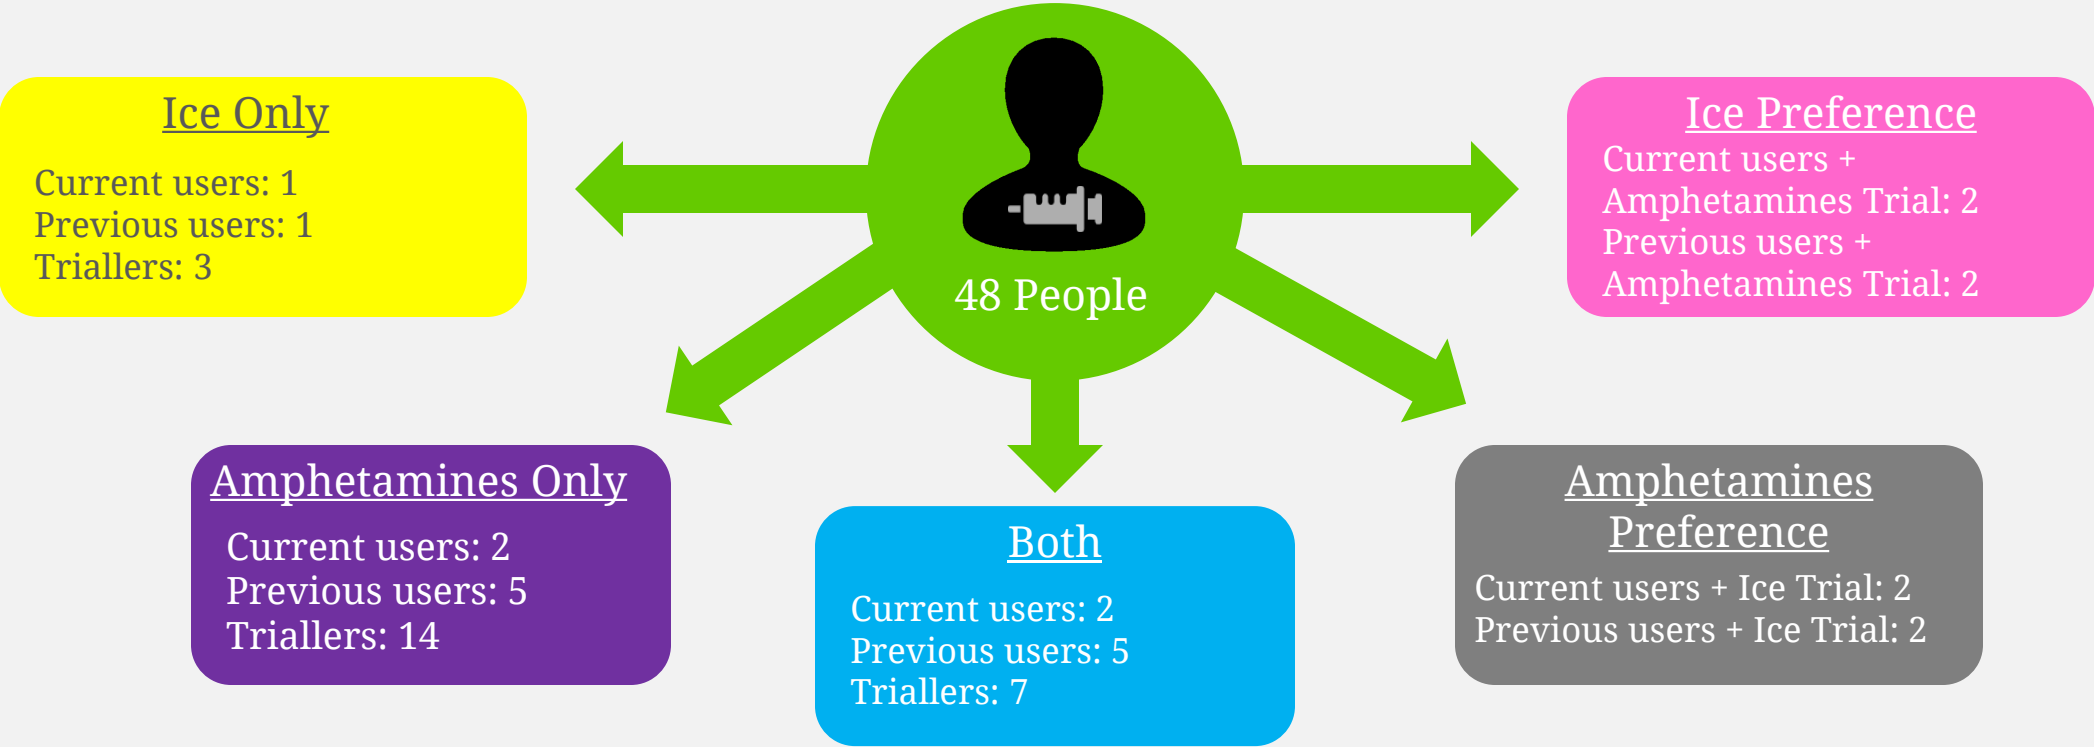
48 People

Ice Only

Current users: 1
Previous users: 1
Triallers: 3

Ice Preference

Current users + Amphetamines Trial: 2
Previous users + Amphetamines Trial: 2

Amphetamines Only

Current users: 2
Previous users: 5
Triallers: 14

Both

Current users: 2
Previous users: 5
Triallers: 7

Amphetamines Preference

Current users + Ice Trial: 2
Previous users + Ice Trial: 2